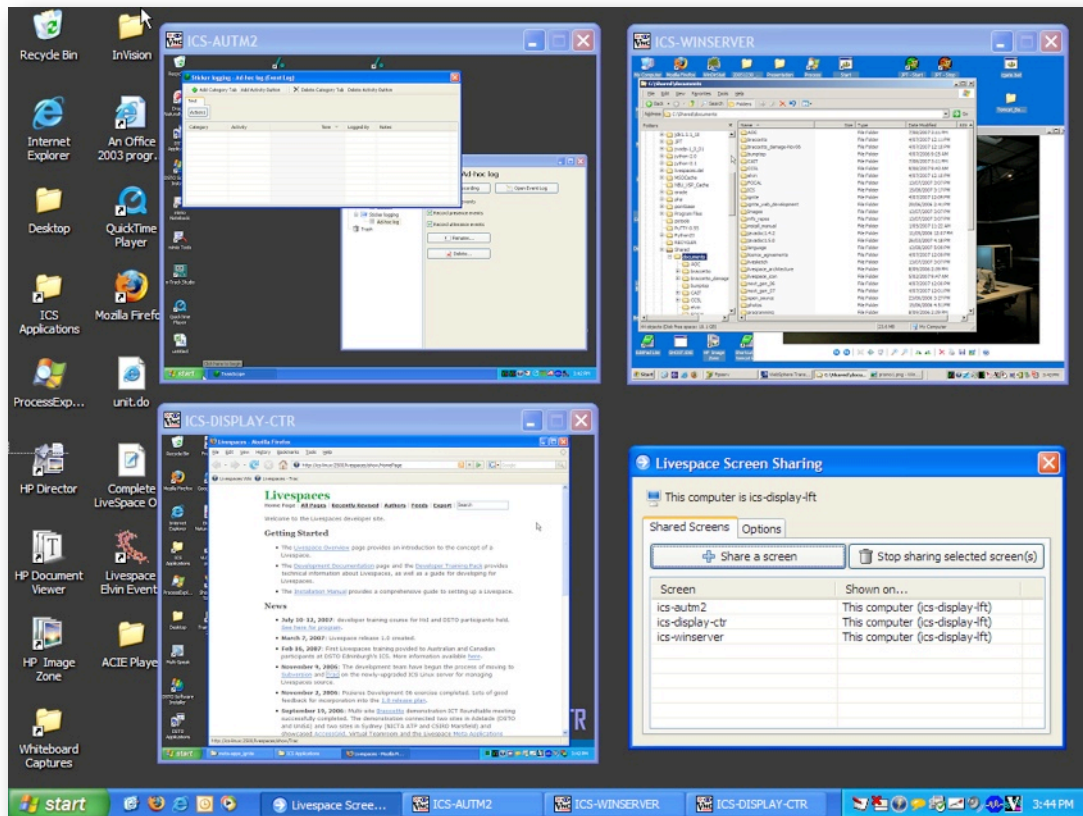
Recycle Bin

InVision

Internet Explorer

An Office 2003 progr...

Desktop

QuickTime Player

ICS Applications

Mozilla Firefox

ProcessExp...

unit.do

HP Director

Complete LiveSpace O

HP Document Viewer

Livespace Elvin Event

HP Image Zone

ACIE Player

Whiteboard Captures

ICS-AUTM2

Ad hoc log

Open Event Log

ICS-WINSERVER

ICS-DISPLAY-CTR

Livespaces

Home Page | All Pages | Recently Revised | Authors | Feeds | Export

Welcome to the Livespaces developer site.

Getting Started

News

Livespace Screen Sharing

This computer is ics-display-lft

Shared Screens | Options

Share a screen

Stop sharing selected screen(s)

| Screen | Shown on... |
|---|---|
| ics-autm2 | This computer (ics-display-lft) |
| ics-display-ctr | This computer (ics-display-lft) |
| ics-winserver | This computer (ics-display-lft) |

start

Livespace Scree...

ICS-AUTM2

ICS-WINSERVER

ICS-DISPLAY-CTR

3:44 PM